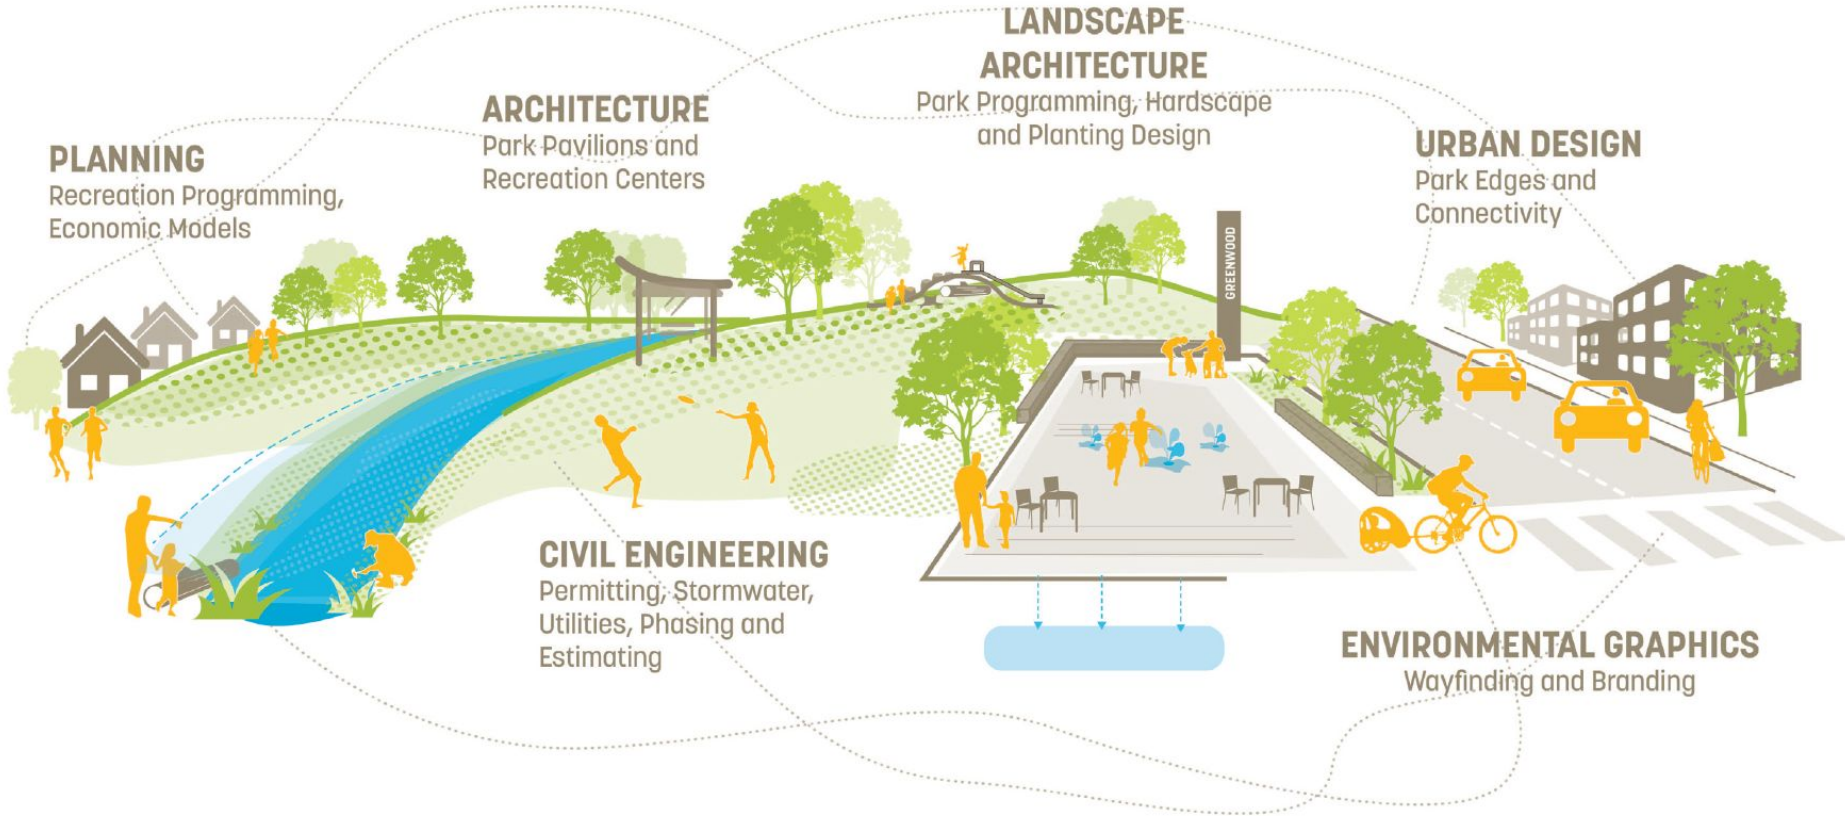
LANDSCAPE ARCHITECTURE
Park Programming, Hardscape and Planting Design

ARCHITECTURE
Park Pavilions and Recreation Centers

PLANNING
Recreation Programming, Economic Models

URBAN DESIGN
Park Edges and Connectivity

GREENWOOD

CIVIL ENGINEERING
Permitting, Stormwater, Utilities, Phasing and Estimating

ENVIRONMENTAL GRAPHICS
Wayfinding and Branding